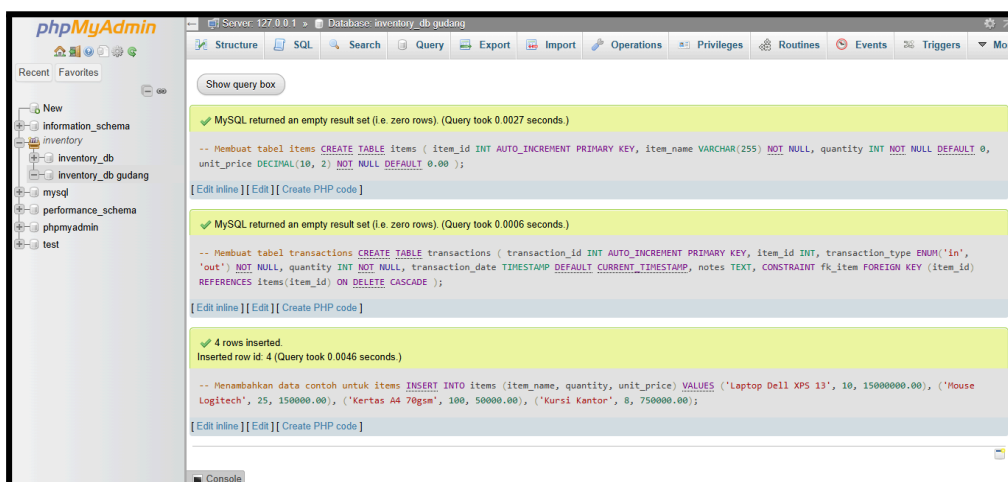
phpMyAdmin

Recent Favorites

New
information_schema
inventory
inventory_db
inventory_db gudang
mysql
performance_schema
phpmyadmin
test

Server: 127.0.0.1 » Database: inventory_db gudang

Structure SQL Search Query Export Import Operations Privileges Routines Events Triggers Mo

Show query box

MySQL returned an empty result set (i.e. zero rows). (Query took 0.0027 seconds.)

-- Membuat tabel items CREATE TABLE items ( item_id INT AUTO_INCREMENT PRIMARY KEY, item_name VARCHAR(255) NOT NULL, quantity INT NOT NULL DEFAULT 0, unit_price DECIMAL(10, 2) NOT NULL DEFAULT 0.00 );

[ Edit inline ] [ Edit ] [ Create PHP code ]

MySQL returned an empty result set (i.e. zero rows). (Query took 0.0006 seconds.)

-- Membuat tabel transactions CREATE TABLE transactions ( transaction_id INT AUTO_INCREMENT PRIMARY KEY, item_id INT, transaction_type ENUM('in', 'out') NOT NULL, quantity INT NOT NULL, transaction_date TIMESTAMP DEFAULT CURRENT_TIMESTAMP, notes TEXT, CONSTRAINT fk_item FOREIGN KEY (item_id) REFERENCES items(item_id) ON DELETE CASCADE );

[ Edit inline ] [ Edit ] [ Create PHP code ]

4 rows inserted.
Inserted row id: 4 (Query took 0.0046 seconds.)

-- Menambahkan data contoh untuk items INSERT INTO items (item_name, quantity, unit_price) VALUES ('Laptop Dell XPS 13', 10, 15000000.00), ('Mouse Logitech', 25, 150000.00), ('Kertas A4 70gsm', 100, 50000.00), ('Kursi Kantor', 8, 750000.00);

[ Edit inline ] [ Edit ] [ Create PHP code ]

Console